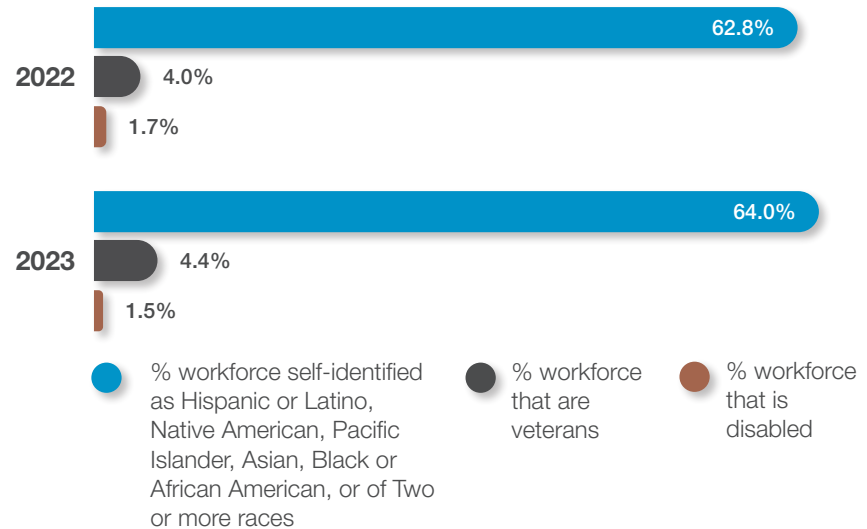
62.8%

2022

4.0%

1.7%

64.0%

2023

4.4%

1.5%

% workforce self-identified as Hispanic or Latino, Native American, Pacific Islander, Asian, Black or African American, or of Two or more races

% workforce that are veterans

% workforce that is disabled